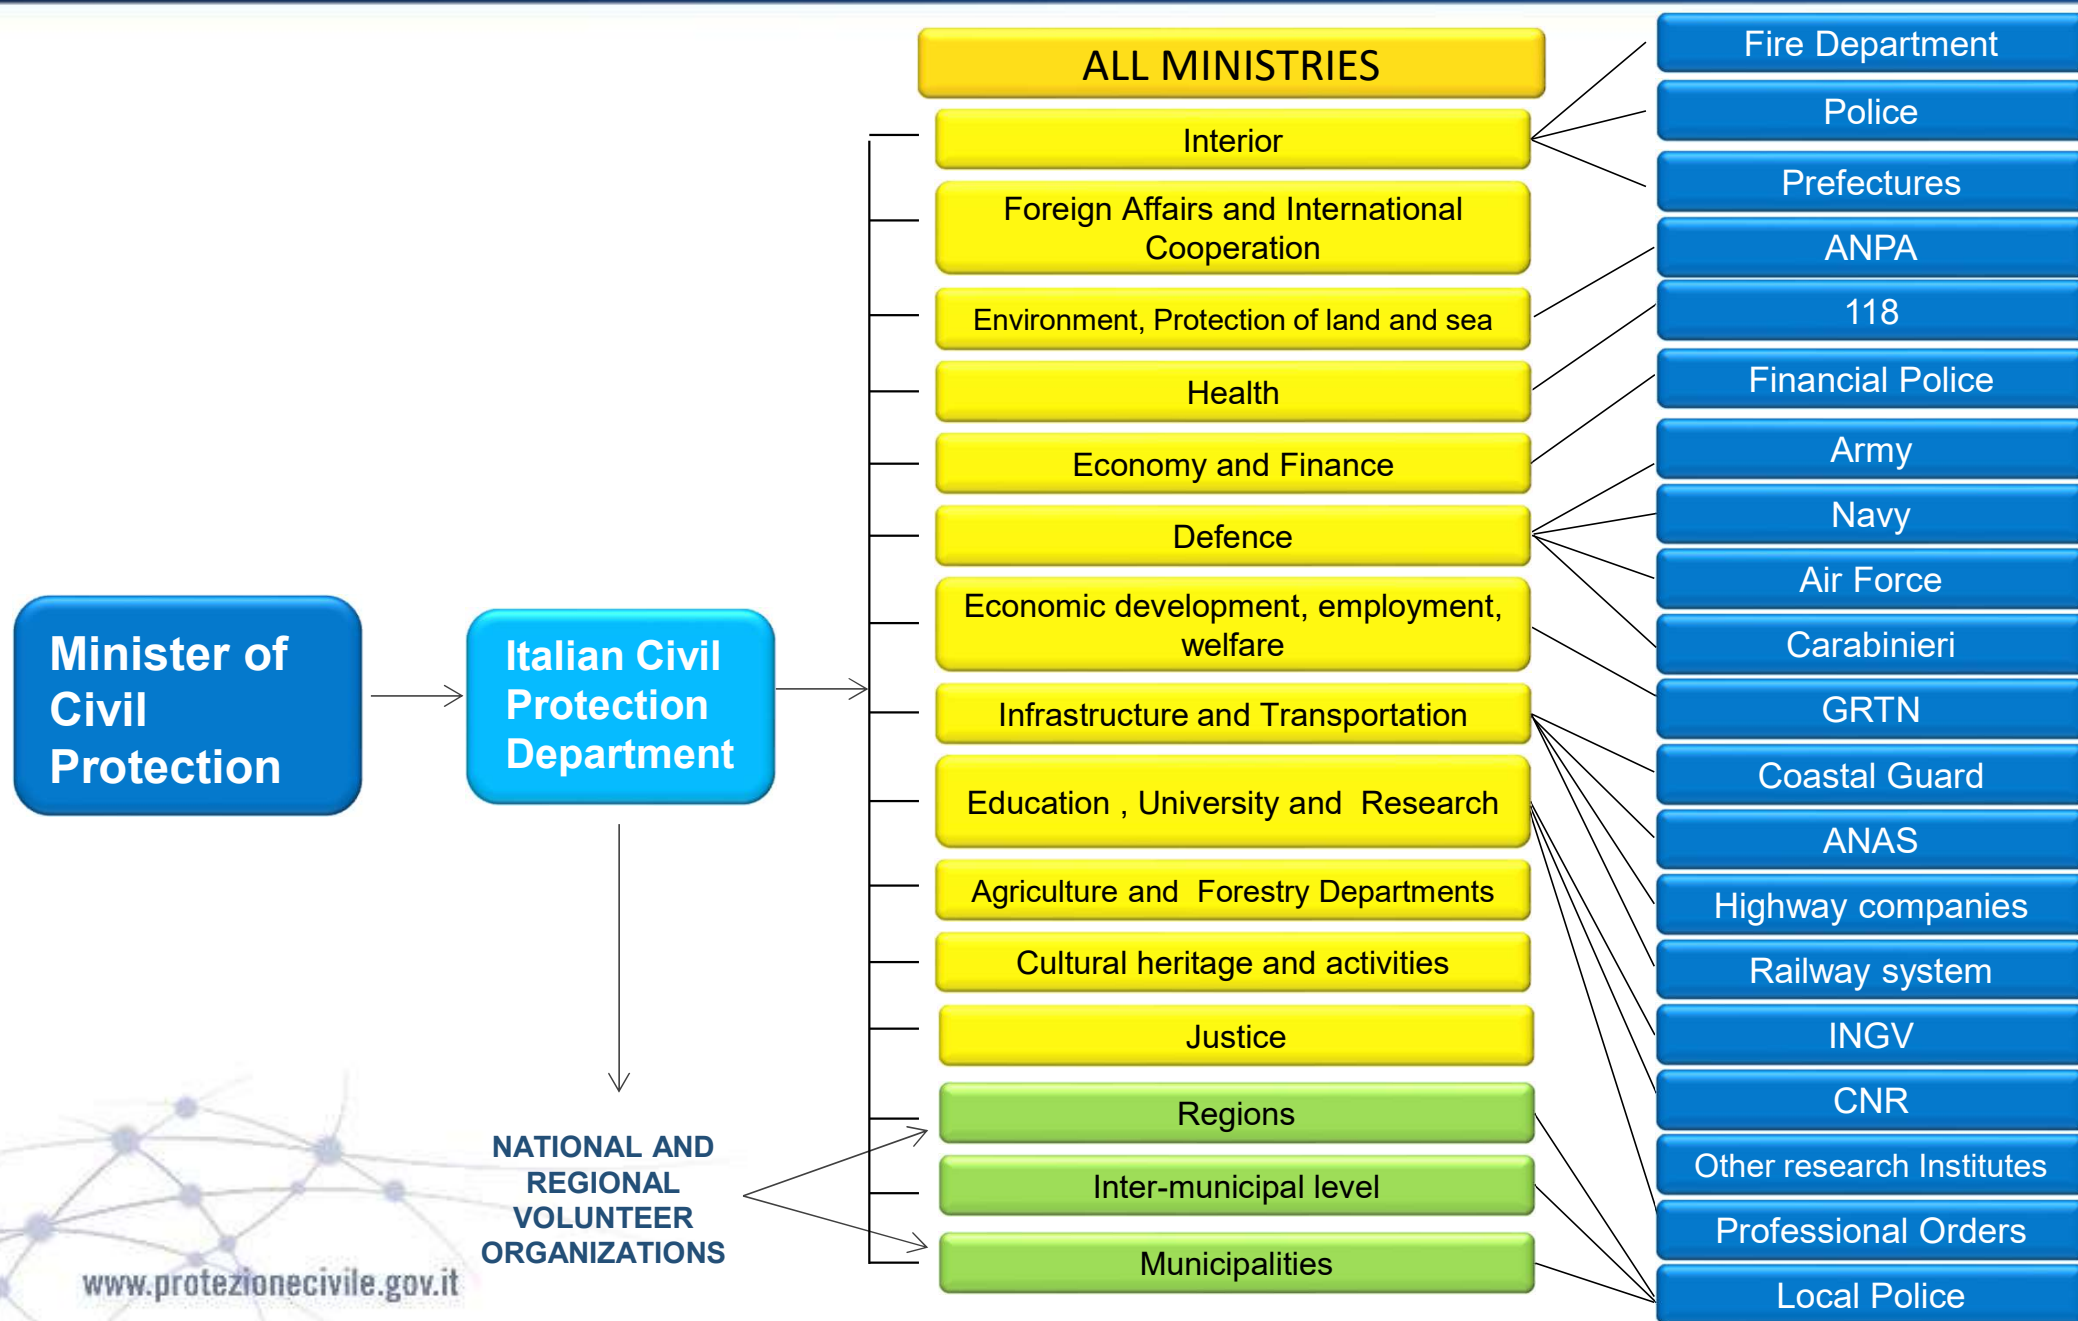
Minister of Civil Protection

Italian Civil Protection Department

NATIONAL AND REGIONAL VOLUNTEER ORGANIZATIONS

www.protezionecivile.gov.it

ALL MINISTRIES

Interior

Foreign Affairs and International Cooperation

Environment, Protection of land and sea

Health

Economy and Finance

Defence

Economic development, employment, welfare

Infrastructure and Transportation

Education , University and Research

Agriculture and Forestry Departments

Cultural heritage and activities

Justice

Regions

Inter-municipal level

Municipalities

Fire Department

Police

Prefectures

ANPA

118

Financial Police

Army

Navy

Air Force

Carabinieri

GRTN

Coastal Guard

ANAS

Highway companies

Railway system

INGV

CNR

Other research Institutes

Professional Orders

Local Police